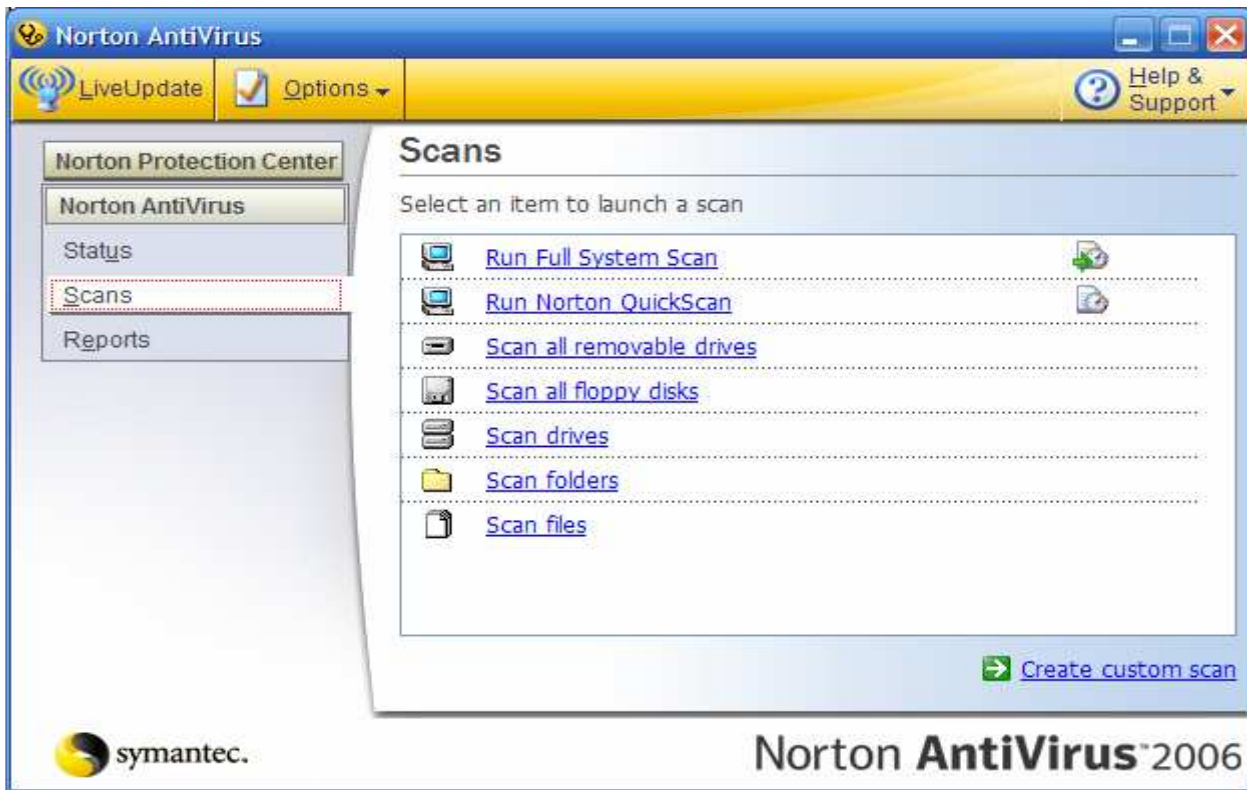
Norton AntiVirus

LiveUpdate
Options
Help & Support

Norton Protection Center
Norton AntiVirus
Status
Scans
Reports

Scans

Select an item to launch a scan

Run Full System Scan
Run Norton QuickScan
Scan all removable drives
Scan all floppy disks
Scan drives
Scan folders
Scan files

Create custom scan

symantec.

Norton AntiVirus 2006